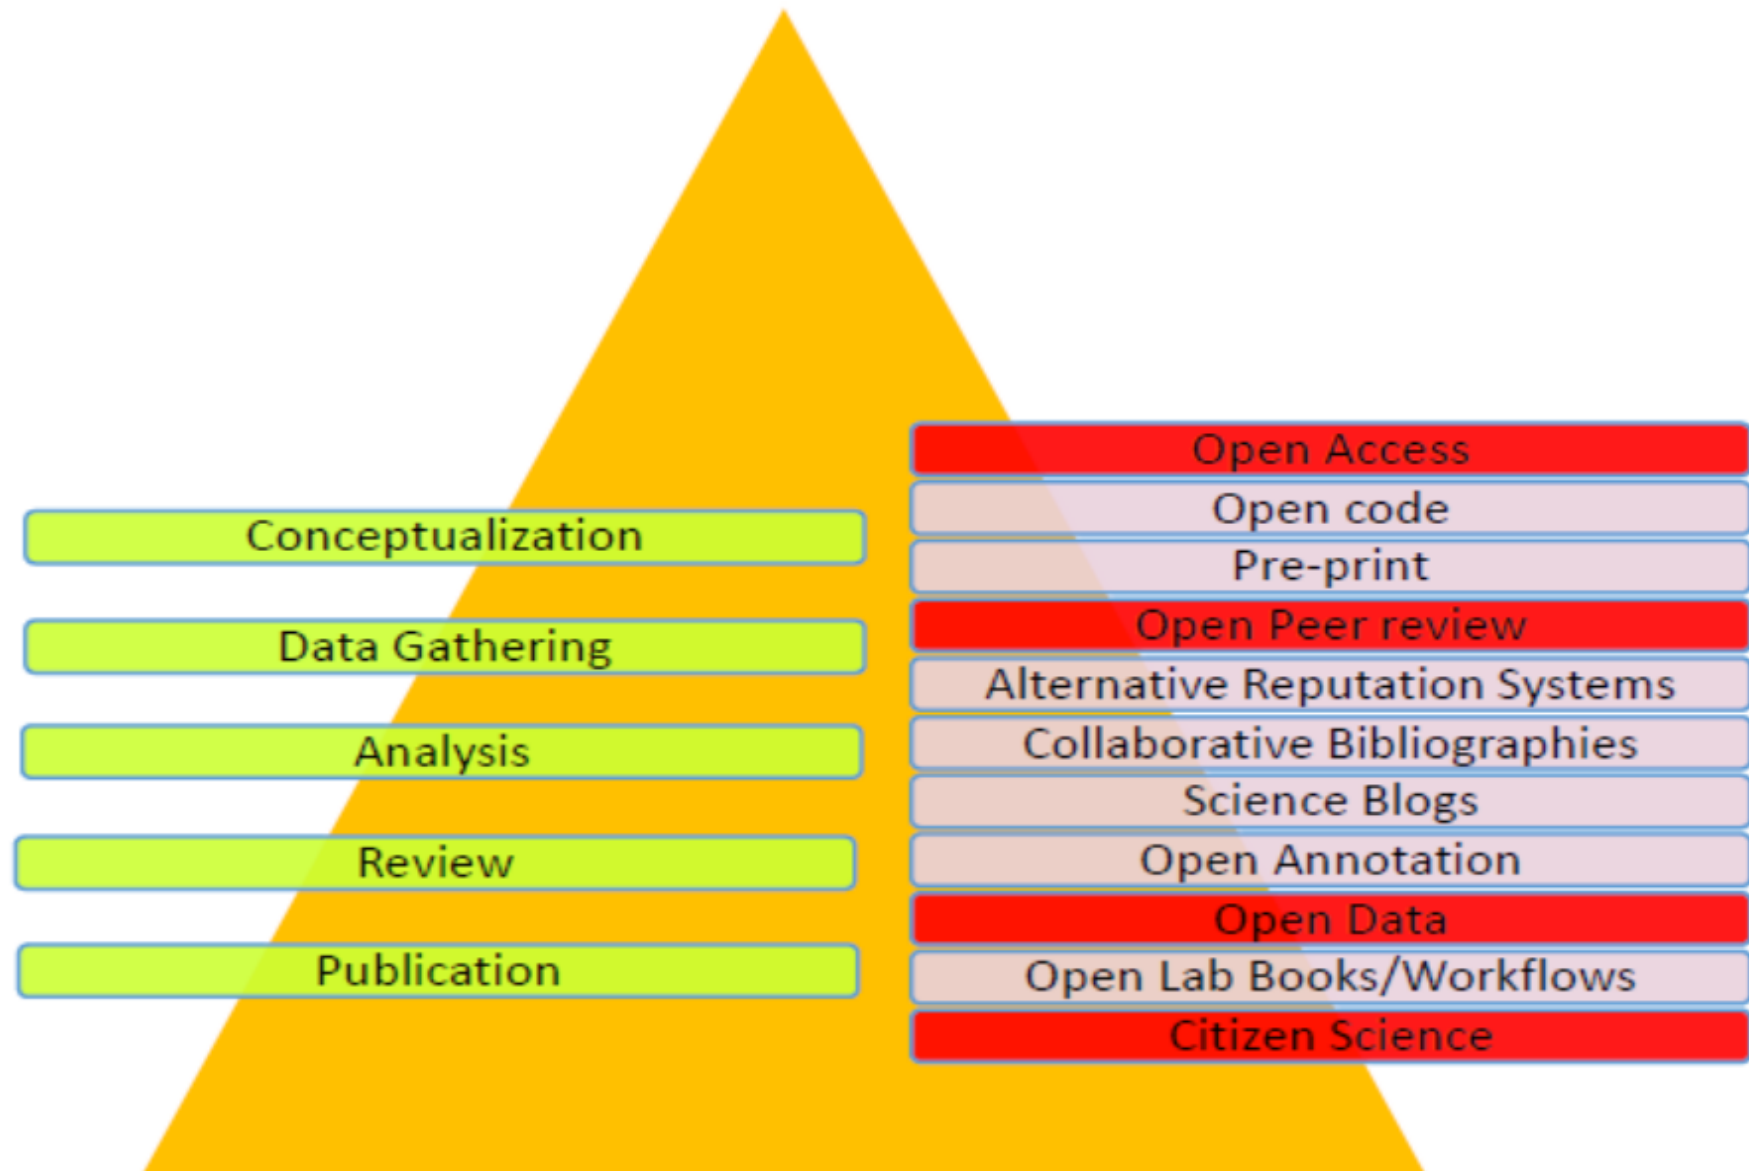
Conceptualization
Data Gathering
Analysis
Review
Publication

Open Access
Open code
Pre-print
Open Peer review
Alternative Reputation Systems
Collaborative Bibliographies
Science Blogs
Open Annotation
Open Data
Open Lab Books/Workflows
Citizen Science